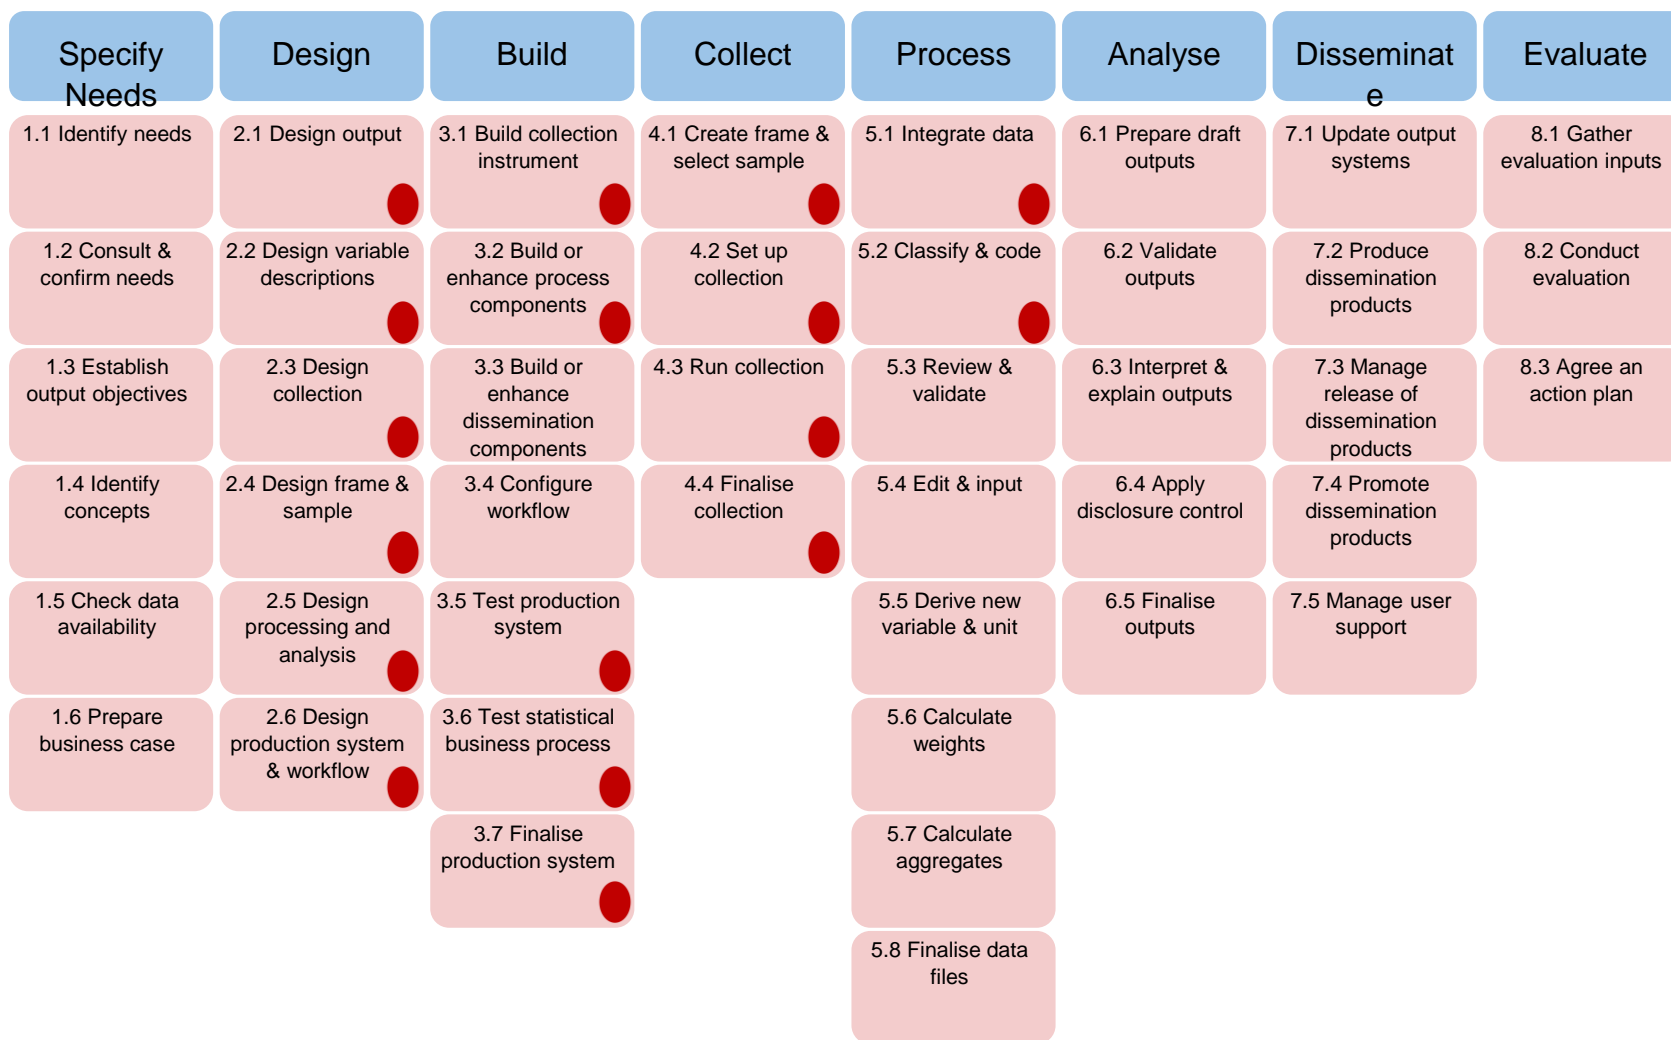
| Specify Needs | Design | Build | Collect | Process | Analyse | Disseminate | Evaluate |
|---|---|---|---|---|---|---|---|
| 1.1 Identify needs | 2.1 Design output | 3.1 Build collection instrument | 4.1 Create frame & select sample | 5.1 Integrate data | 6.1 Prepare draft outputs | 7.1 Update output systems | 8.1 Gather evaluation inputs |
| 1.2 Consult & confirm needs | 2.2 Design variable descriptions | 3.2 Build or enhance process components | 4.2 Set up collection | 5.2 Classify & code | 6.2 Validate outputs | 7.2 Produce dissemination products | 8.2 Conduct evaluation |
| 1.3 Establish output objectives | 2.3 Design collection | 3.3 Build or enhance dissemination components | 4.3 Run collection | 5.3 Review & validate | 6.3 Interpret & explain outputs | 7.3 Manage release of dissemination products | 8.3 Agree an action plan |
| 1.4 Identify concepts | 2.4 Design frame & sample | 3.4 Configure workflow | 4.4 Finalise collection | 5.4 Edit & input | 6.4 Apply disclosure control | 7.4 Promote dissemination products | |
| 1.5 Check data availability | 2.5 Design processing and analysis | 3.5 Test production system | | 5.5 Derive new variable & unit | 6.5 Finalise outputs | 7.5 Manage user support | |
| 1.6 Prepare business case | 2.6 Design production system & workflow | 3.6 Test statistical business process | | 5.6 Calculate weights | | | |
| | | 3.7 Finalise production system | | 5.7 Calculate aggregates | | | |
| | | | | 5.8 Finalise data files | | | |